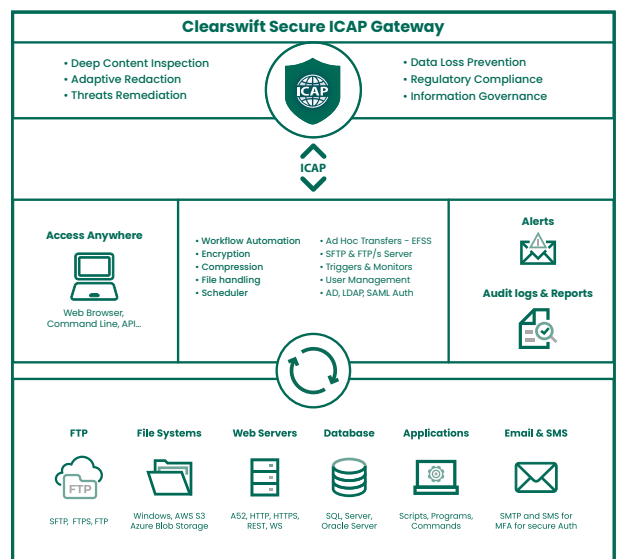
Clearswift Secure ICAP Gateway

• Deep Content Inspection
• Adaptive Redaction
• Threats Remediation

ICAP

• Data Loss Prevention
• Regulatory Compliance
• Information Governance

ICAP

Access Anywhere

Web Browser, Command Line, API...

• Workflow Automation
• Encryption
• Compression
• File handling
• Scheduler

• Ad Hoc Transfers - EFSS
• SFTP & FTP/s Server
• Triggers & Monitors
• User Management
• AD, LDAP, SAML Auth

Alerts

Audit logs & Reports

FTP

FTP

SFTP, FTPS, FTP

File Systems

Windows, AWS S3 Azure Blob Storage

Web Servers

A52, HTTP, HTTPS, REST, WS

Database

SQL Server, Oracle Server

Applications

Scripts, Programs, Commands

Email & SMS

SMTP and SMS for MFA for secure Auth